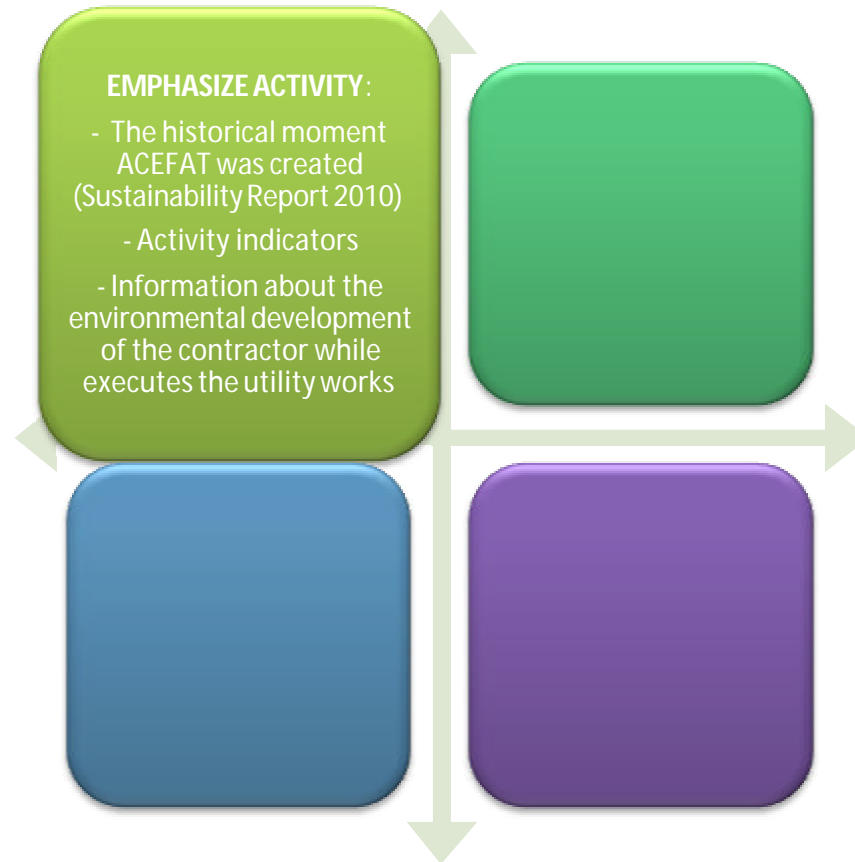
EMPHASIZE ACTIVITY:

- The historical moment ACEFAT was created (Sustainability Report 2010)

- Activity indicators

- Information about the environmental development of the contractor while executes the utility works